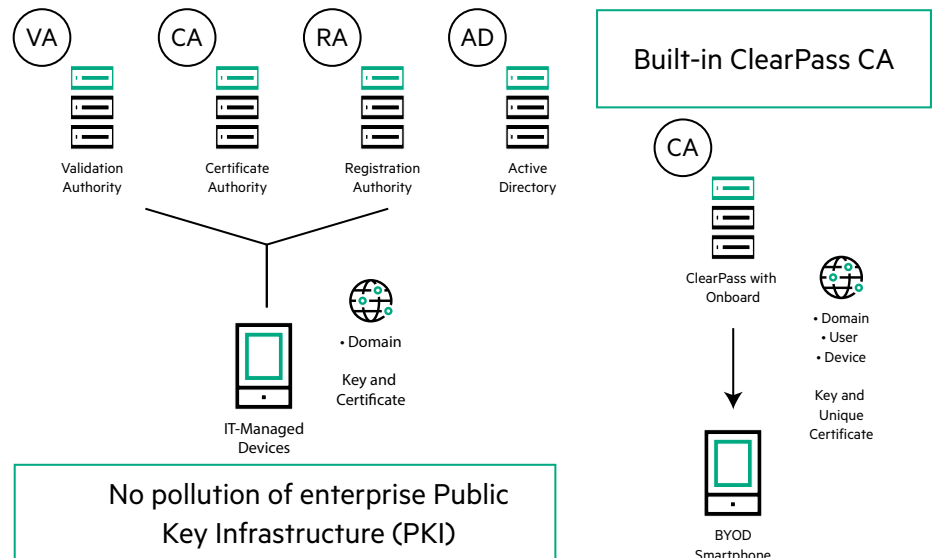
VA

Validation Authority

CA

Certificate Authority

RA

Registration Authority

AD

Active Directory

• Domain

Key and Certificate

IT-Managed Devices

No pollution of enterprise Public Key Infrastructure (PKI)

Built-in ClearPass CA

CA

ClearPass with Onboard

• Domain
• User
• Device

Key and Unique Certificate

BYOD Smartphone